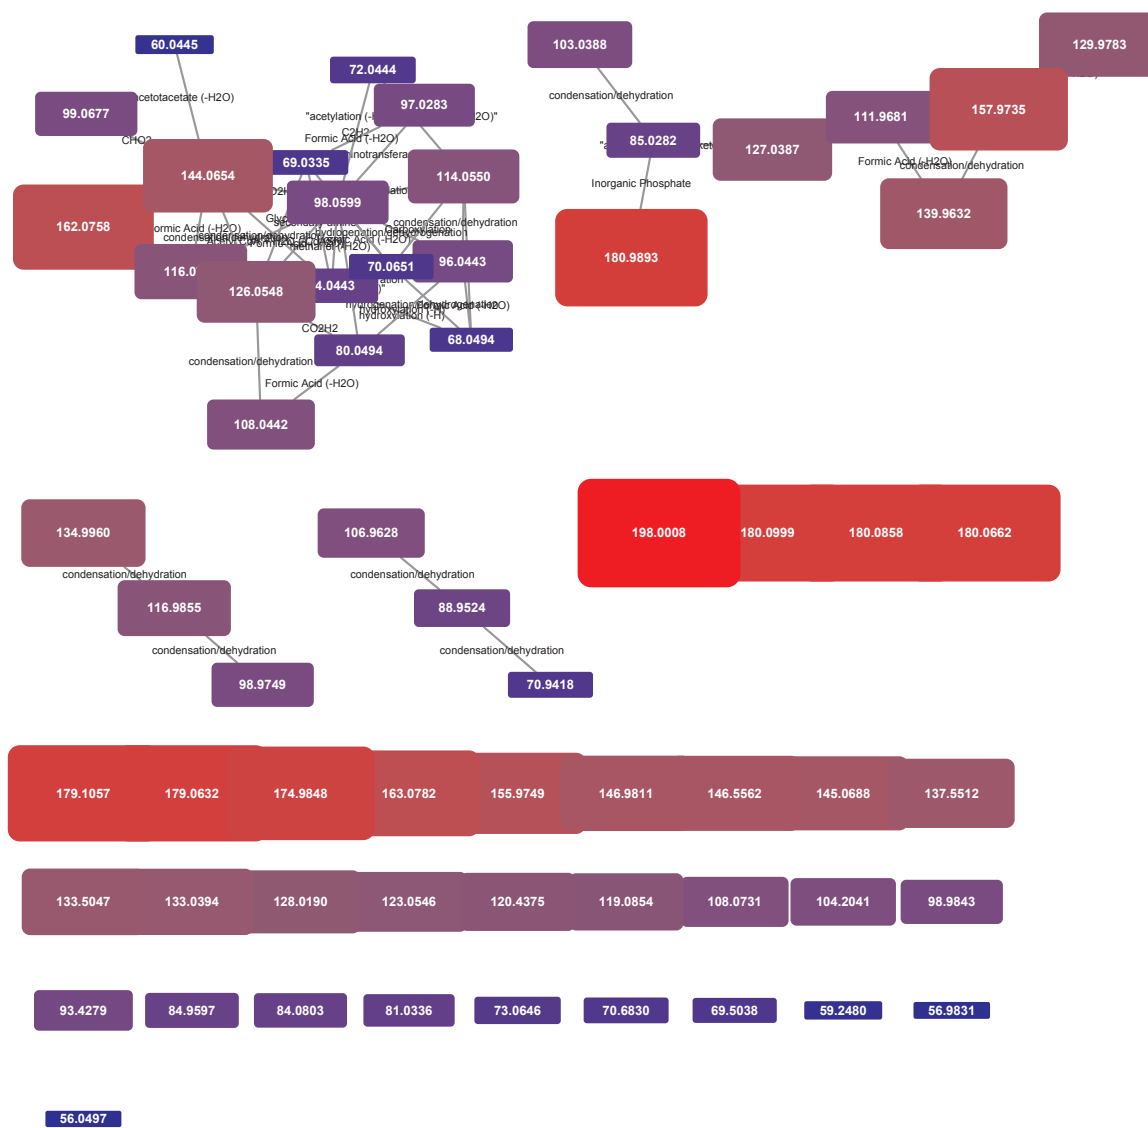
60.0445

72.0444

103.0388

129.9783

99.0677

cetotacetate (-H2O)

"acetylation (-

97.0283

2O)"

condensation/dehydration

157.9735

111.9681

CHO2

C2H2

Formic Acid (-H2O)

85.0282

127.0387

144.0654

69.0335

notransfera

Formic Acid (-H2O)

condensation/dehydration

114.0550

Inorganic Phosphate

139.9632

162.0758

98.0599

ormic Acid (-H2O)

condensation/dehydration

condensation/dehydration

hydrogenation/dehydrogenation

116.0

70.0651

96.0443

180.9893

126.0548

4.0443

hydrogenation/dehydrogenation

hydroxylation (-H)

CO2H2

68.0494

condensation/dehydration

80.0494

Formic Acid (-H2O)

108.0442

134.9960

106.9628

198.0008

180.0999

180.0858

180.0662

condensation/dehydration

condensation/dehydration

116.9855

88.9524

condensation/dehydration

condensation/dehydration

98.9749

70.9418

179.1057

179.0632

174.9848

163.0782

155.9749

146.9811

146.5562

145.0688

137.5512

133.5047

133.0394

128.0190

123.0546

120.4375

119.0854

108.0731

104.2041

98.9843

93.4279

84.9597

84.0803

81.0336

73.0646

70.6830

69.5038

59.2480

56.9831

56.0497